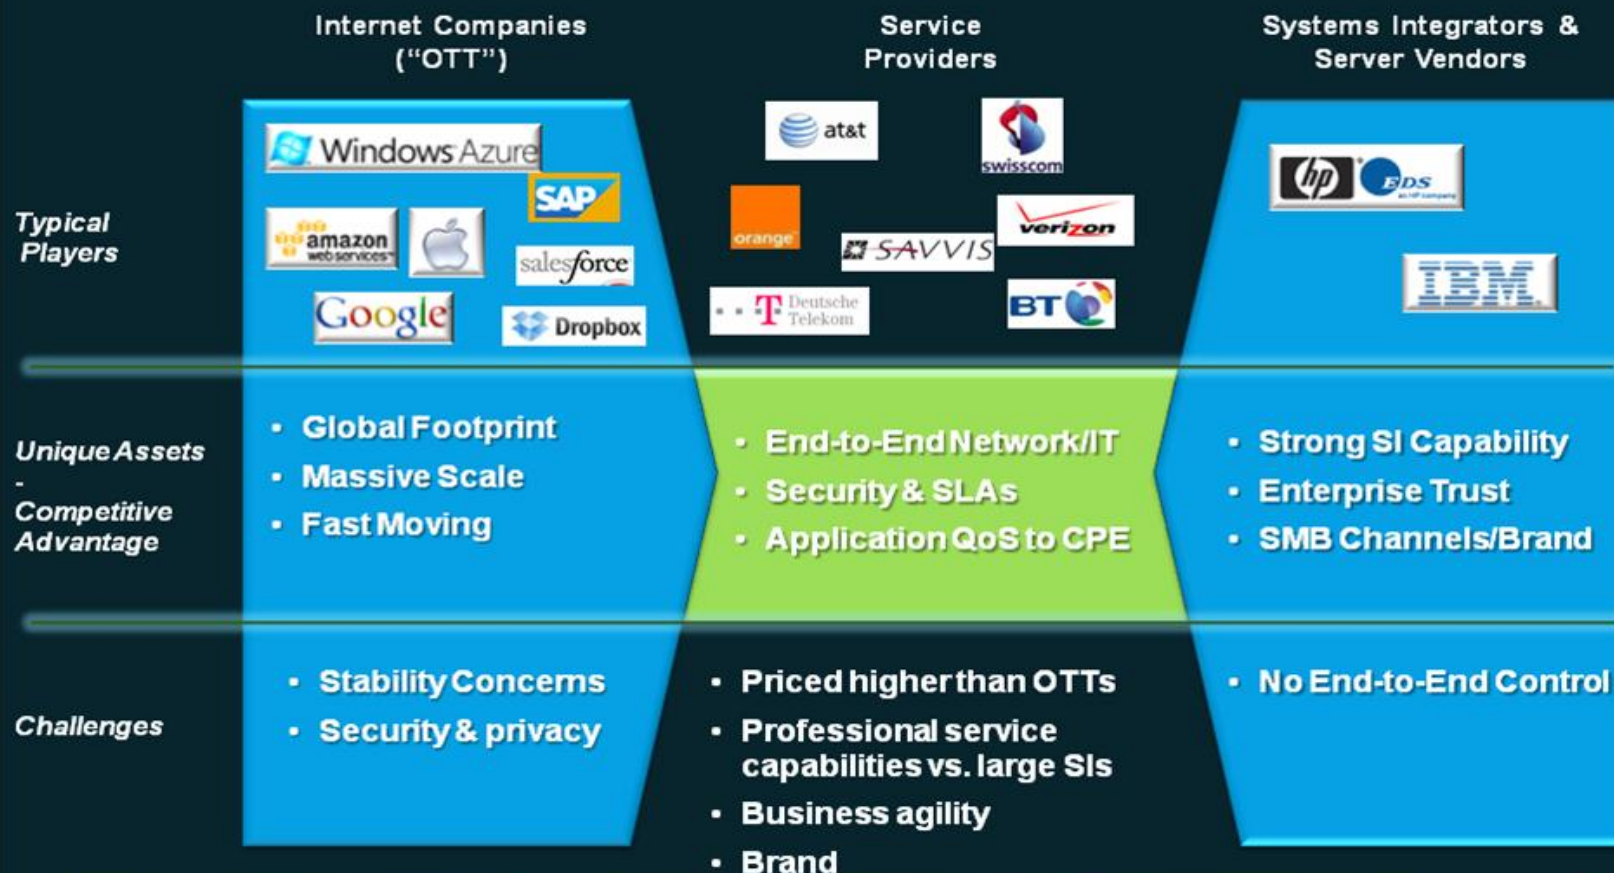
| | Internet Companies ("OTT") | Service Providers | Systems Integrators & Server Vendors |
|---|---|---|---|
| Typical Players | Windows Azure, SAP, amazon web services, salesforce, Google, Dropbox | at&t, swisscom, orange, SAVVIS, verizon, T Deutsche Telekom, BT | hp, EDS an HP company, IBM |
| Unique Assets - Competitive Advantage | • Global Footprint<br>• Massive Scale<br>• Fast Moving | • End-to-End Network/IT<br>• Security & SLAs<br>• Application QoS to CPE | • Strong SI Capability<br>• Enterprise Trust<br>• SMB Channels/Brand |
| Challenges | • Stability Concerns<br>• Security & privacy | • Priced higher than OTTs<br>• Professional service capabilities vs. large SIs<br>• Business agility<br>• Brand | • No End-to-End Control |